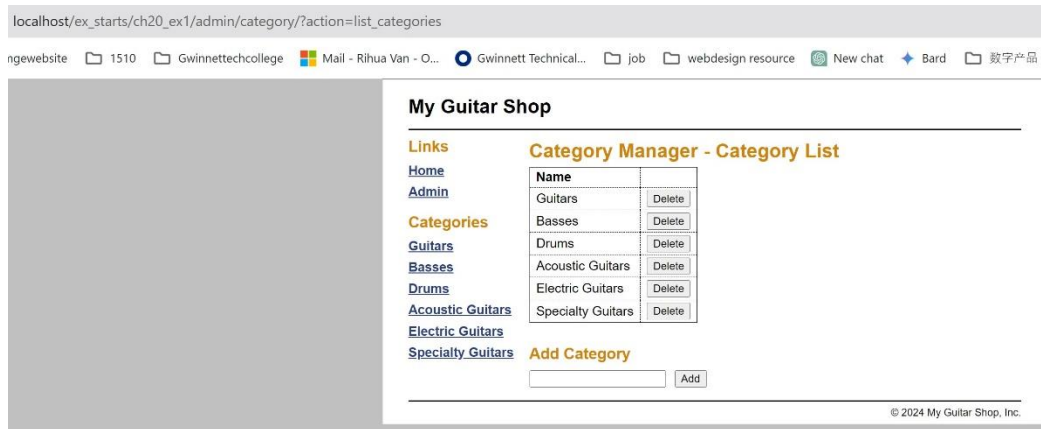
localhost/ex_starts/ch20_ex1/admin/category/?action=list_categories

ngewebsite 1510 Gwinnettechcollege Mail - Rihua Van - O... Gwinnett Technical... job webdesign resource New chat Bard 数字产品

My Guitar Shop

Links
Home
Admin

Categories
Guitars
Basses
Drums
Acoustic Guitars
Electric Guitars
Specialty Guitars

Category Manager - Category List

| Name | |
|---|---|
| Guitars | Delete |
| Basses | Delete |
| Drums | Delete |
| Acoustic Guitars | Delete |
| Electric Guitars | Delete |
| Specialty Guitars | Delete |

Add Category

Add

© 2024 My Guitar Shop, Inc.